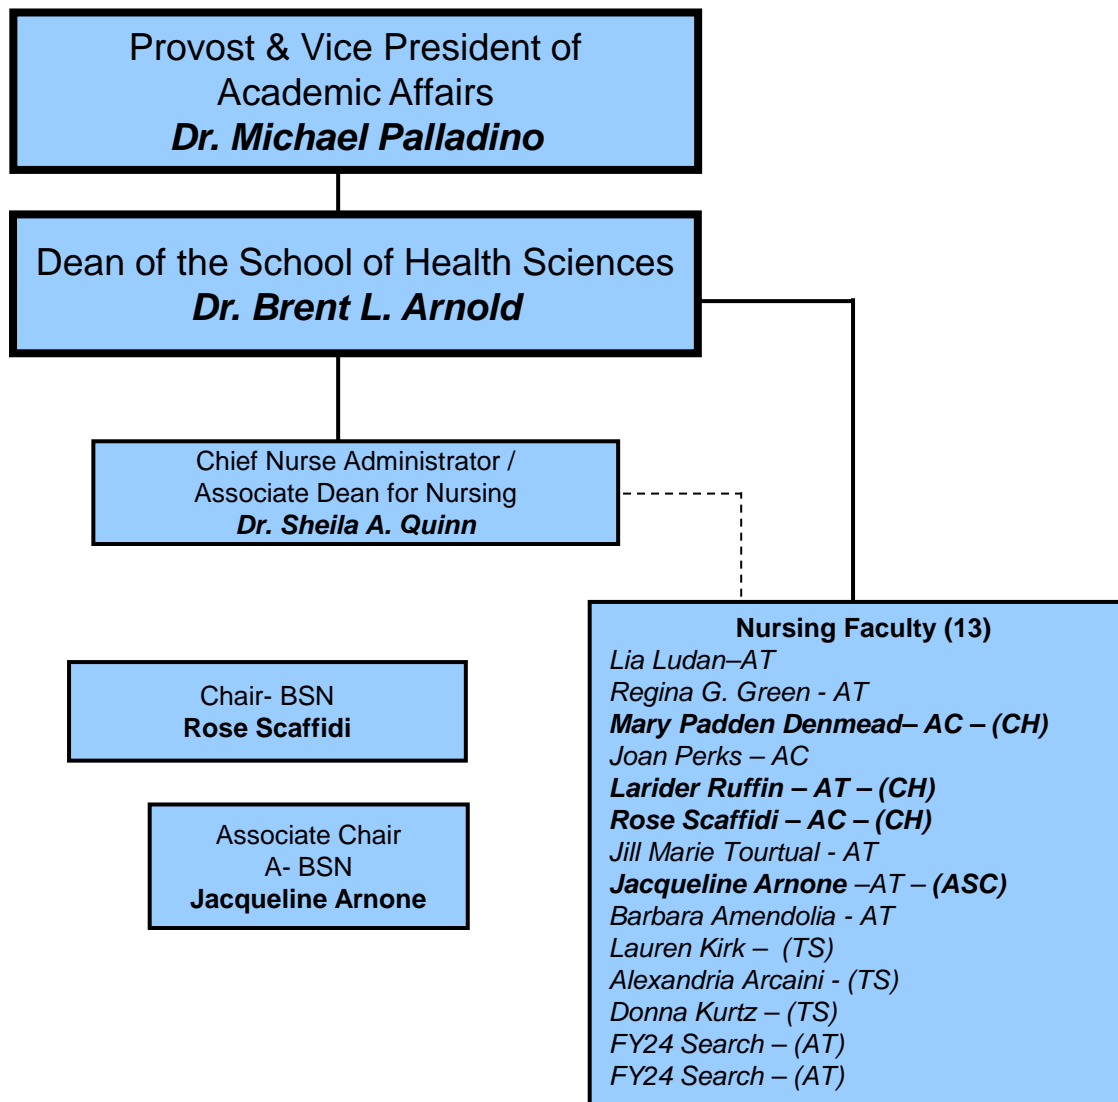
Provost & Vice President of Academic Affairs
Dr. Michael Palladino

Dean of the School of Health Sciences
Dr. Brent L. Arnold

Chief Nurse Administrator / Associate Dean for Nursing
Dr. Sheila A. Quinn

Chair- BSN
Rose Scaffidi

Associate Chair
A- BSN
Jacqueline Arnone

Nursing Faculty (13)
Lia Ludan–AT
Regina G. Green - AT
Mary Padden Denmead– AC – (CH)
Joan Perks – AC
Larider Ruffin – AT – (CH)
Rose Scaffidi – AC – (CH)
Jill Marie Tourtual - AT
Jacqueline Arnone –AT – (ASC)
Barbara Amendolia - AT
Lauren Kirk – (TS)
Alexandria Arcaini - (TS)
Donna Kurtz – (TS)
FY24 Search – (AT)
FY24 Search – (AT)